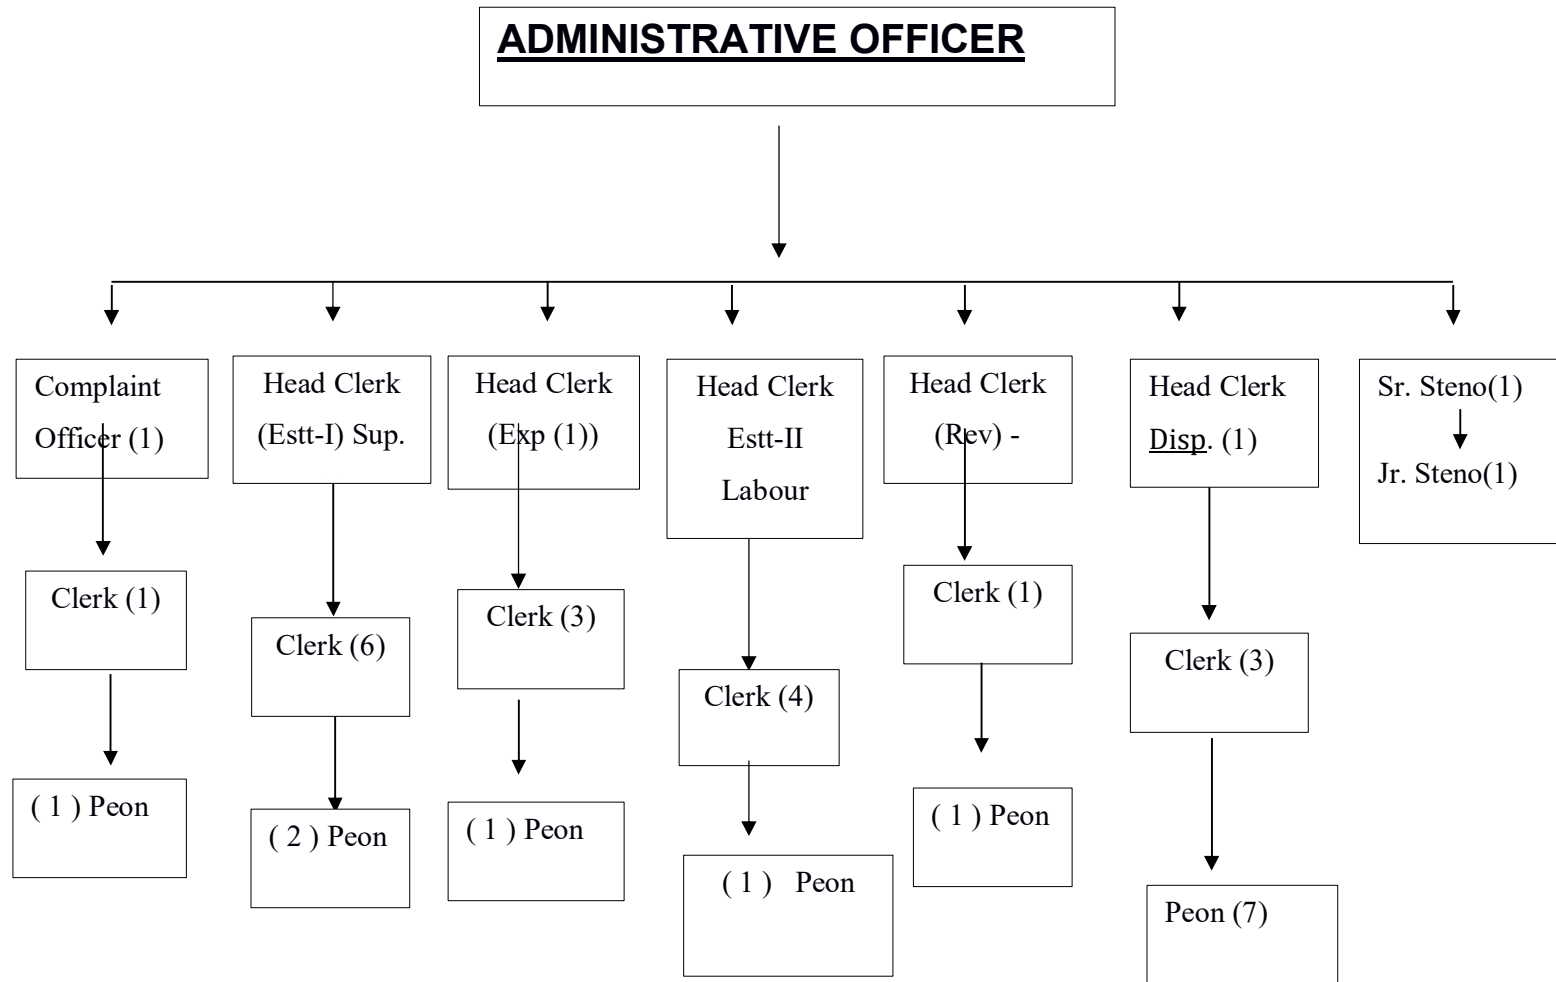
ADMINISTRATIVE OFFICER

Complaint Officer (1)

Clerk (1)

( 1 ) Peon

Head Clerk (Estt-I) Sup.

Clerk (6)

( 2 ) Peon

Head Clerk (Exp (1))

Clerk (3)

( 1 ) Peon

Head Clerk Estt-II Labour

Clerk (4)

( 1 ) Peon

Head Clerk (Rev) -

Clerk (1)

( 1 ) Peon

Head Clerk Disp. (1)

Clerk (3)

Peon (7)

Sr. Steno(1)

Jr. Steno(1)